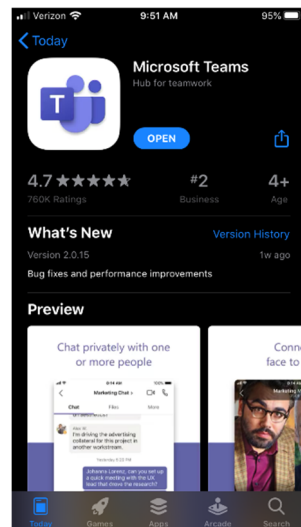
Verizon 9:51 AM 95%

Today

Microsoft Teams
Hub for teamwork

OPEN

4.7 ★★★★★
760K Ratings

#2
Business

4+
Age

What's New
Version History

Version 2.0.15
1w ago

Bug fixes and performance improvements

Preview

Chat privately with one or more people

Marketing Chat

Chat Files More

Alex W.
I'm drafting the advertising collateral for this project in another workstream.

Johanna Lorenz, can you set up a quick meeting with the UX lead that drove the research?

Conne face to

Today Games Apps Arcade Search